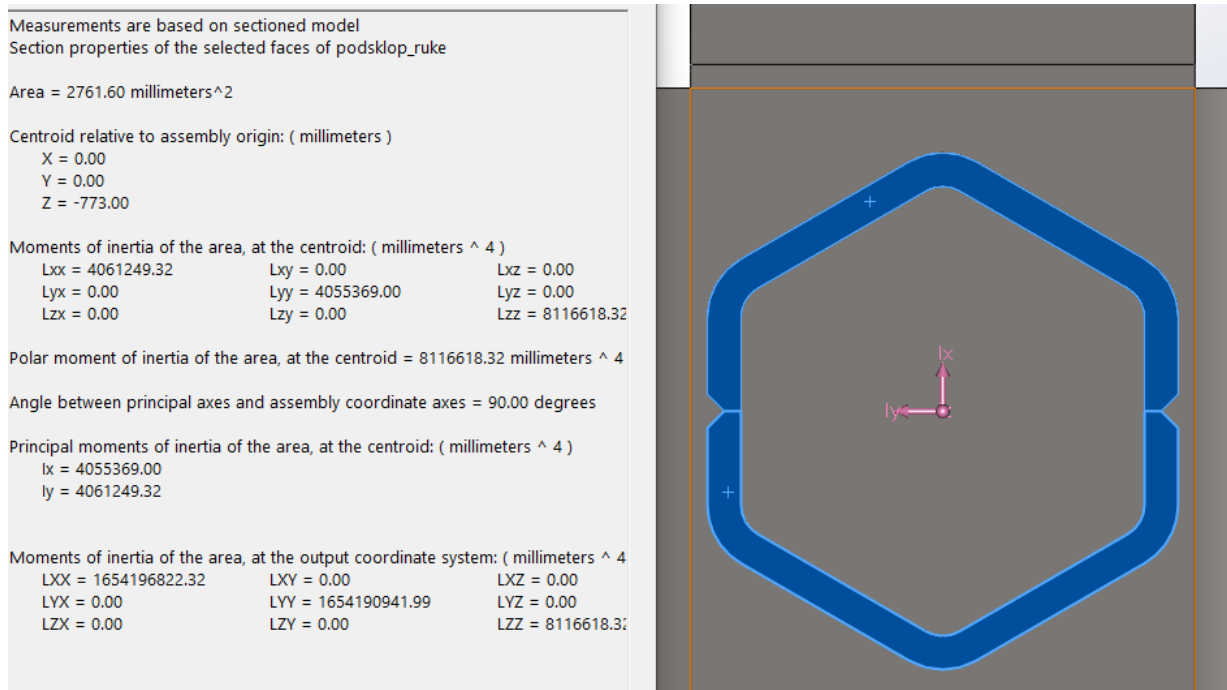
Measurements are based on sectioned model
Section properties of the selected faces of podsklop_ruke

Area = 2761.60 millimeters^2

Centroid relative to assembly origin: ( millimeters )
X = 0.00
Y = 0.00
Z = -773.00

Moments of inertia of the area, at the centroid: ( millimeters ^ 4 )

| | | |
|---|---|---|
| Lxx = 4061249.32 | Lxy = 0.00 | Lxz = 0.00 |
| Lyx = 0.00 | Lyy = 4055369.00 | Lyz = 0.00 |
| Lzx = 0.00 | Lzy = 0.00 | Lzz = 8116618.32 |

Polar moment of inertia of the area, at the centroid = 8116618.32 millimeters ^ 4

Angle between principal axes and assembly coordinate axes = 90.00 degrees

Principal moments of inertia of the area, at the centroid: ( millimeters ^ 4 )
Ix = 4055369.00
Iy = 4061249.32

Moments of inertia of the area, at the output coordinate system: ( millimeters ^ 4

| | | |
|---|---|---|
| LXX = 1654196822.32 | LXY = 0.00 | LXZ = 0.00 |
| LYX = 0.00 | LYY = 1654190941.99 | LYZ = 0.00 |
| LZX = 0.00 | LZY = 0.00 | LZZ = 8116618.3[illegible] |

Ix
Iy